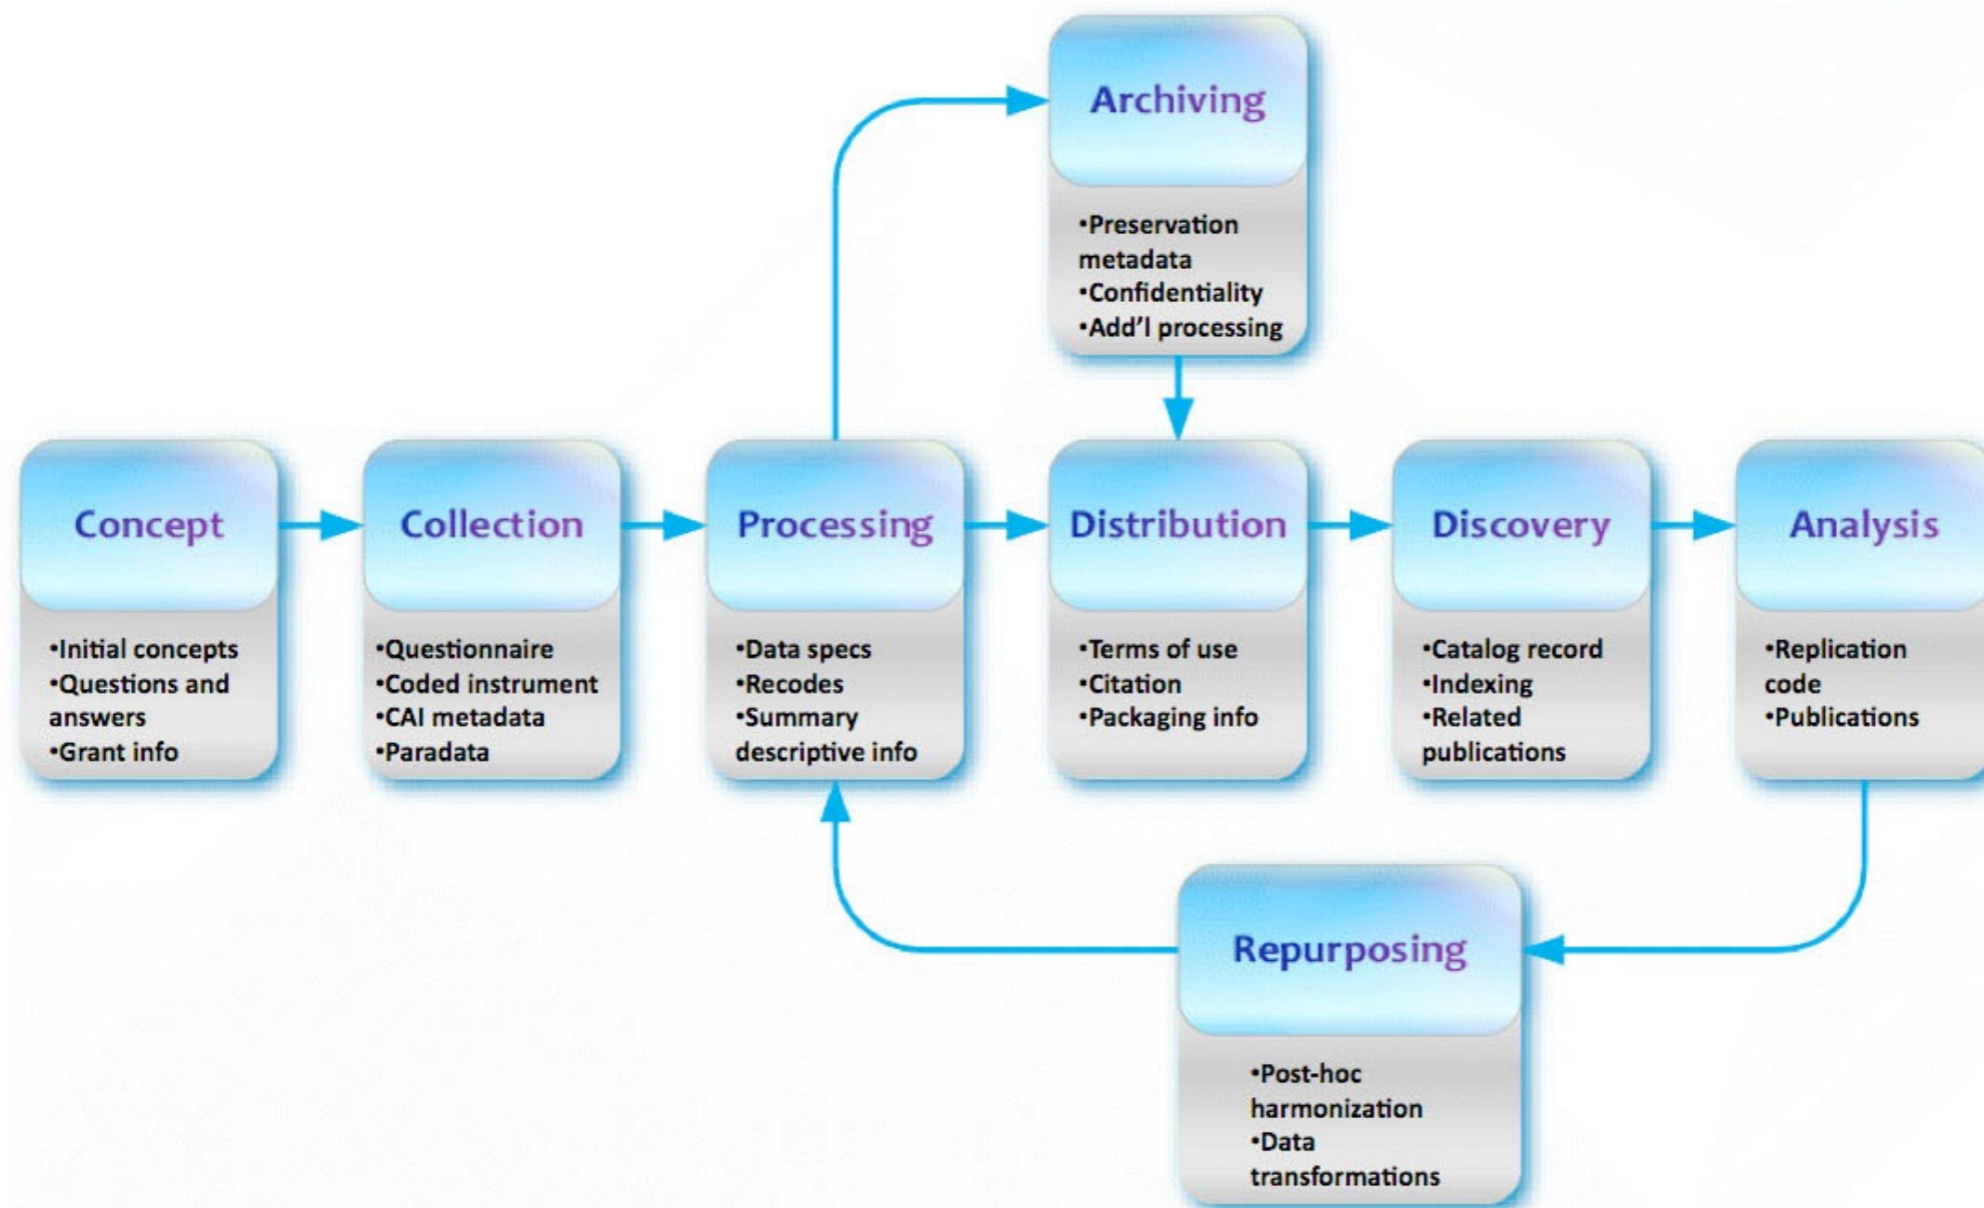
Archiving

•Preservation metadata
•Confidentiality
•Add'l processing

Concept

•Initial concepts
•Questions and answers
•Grant info

Collection

•Questionnaire
•Coded instrument
•CAI metadata
•Paradata

Processing

•Data specs
•Recodes
•Summary descriptive info

Distribution

•Terms of use
•Citation
•Packaging info

Discovery

•Catalog record
•Indexing
•Related publications

Analysis

•Replication code
•Publications

Repurposing

•Post-hoc harmonization
•Data transformations